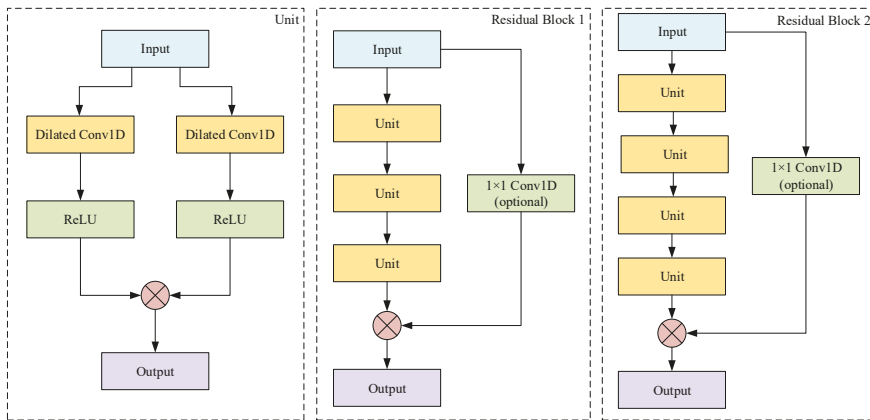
Unit

Input

Dilated Conv1D

Dilated Conv1D

ReLU

ReLU

Output

Residual Block 1

Input

Unit

Unit

Unit

1×1 Conv1D (optional)

Output

Residual Block 2

Input

Unit

Unit

Unit

Unit

1×1 Conv1D (optional)

Output